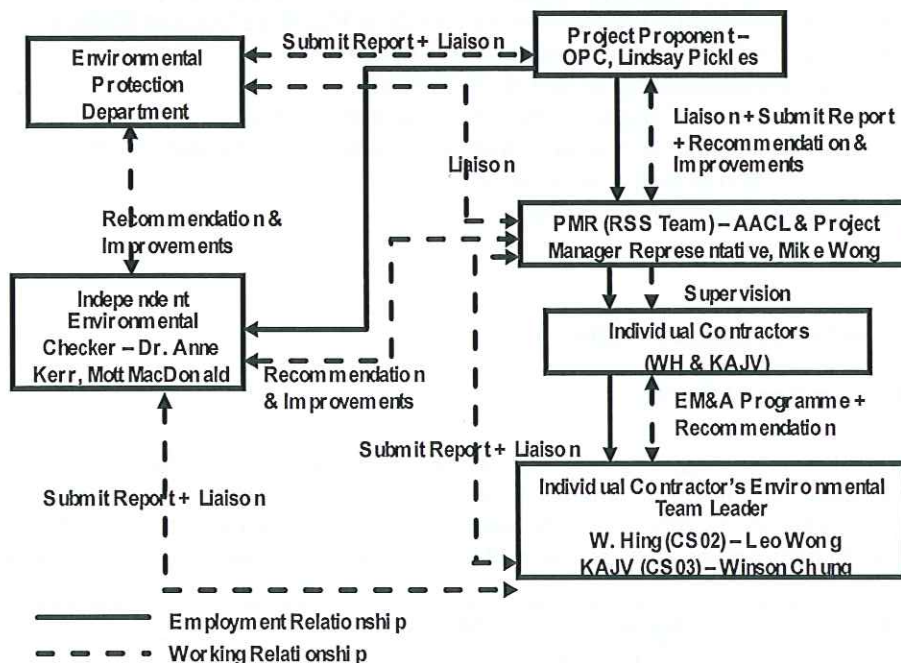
Environmental Protection Department

Submit Report + Liaison

Project Proponent – OPC, Lindsay Pickles

Liaison + Submit Report + Recommendation & Improvements

Liaison

Recommendation & Improvements

PMR (RSS Team) – AACL & Project Manager Representative, Mike Wong

Supervision

Independent Environmental Checker – Dr. Anne Kerr, Mott MacDonald

Individual Contractors (WH & KAJV)

Recommendation & Improvements

EM&A Programme + Recommendation

Submit Report + Liaison

Submit Report + Liaison

Individual Contractor's Environmental Team Leader

W. Hing (CS02) – Leo Wong
KAJV (CS03) – Winson Chung

Employment Relationship

Working Relationship